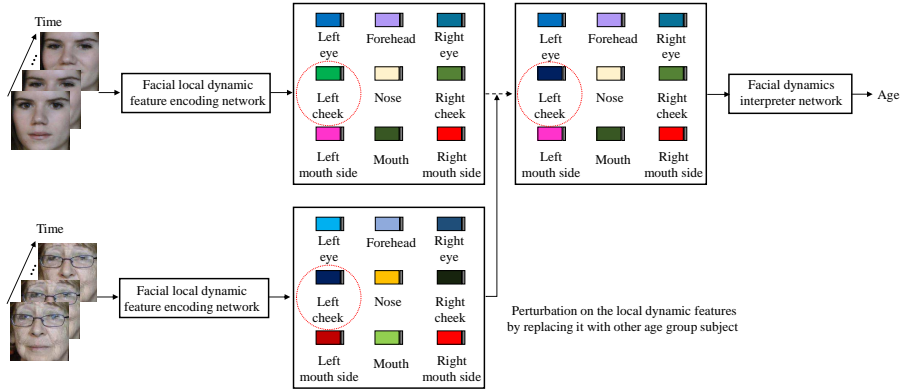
Time

Facial local dynamic feature encoding network

| Left eye | Forehead | Right eye |
|---|---|---|
| Left cheek | Nose | Right cheek |
| Left mouth side | Mouth | Right mouth side |

| Left eye | Forehead | Right eye |
|---|---|---|
| Left cheek | Nose | Right cheek |
| Left mouth side | Mouth | Right mouth side |

Facial dynamics interpreter network

Age

Time

Facial local dynamic feature encoding network

| Left eye | Forehead | Right eye |
|---|---|---|
| Left cheek | Nose | Right cheek |
| Left mouth side | Mouth | Right mouth side |

Perturbation on the local dynamic features by replacing it with other age group subject